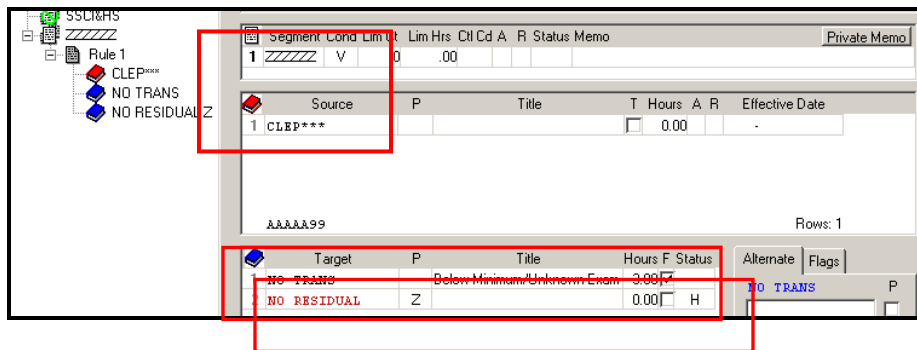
SSCI&HS
ZZZZZZ
Rule 1
CLEP***
NO TRANS
NO RESIDUAL Z

| | Segment | Cond | Lim Ut | Lim Hrs | Ctl Cd | A | R | Status | Memo |
|---|---|---|---|---|---|---|---|---|---|
| 1 | ZZZZZZ | V | 0 | .00 | | | | | |

Private Memo

| | Source | P | Title | T | Hours | A | R | Effective Date |
|---|---|---|---|---|---|---|---|---|
| 1 | CLEP*** | | | | 0.00 | | | - |

AAAAA99

Rows: 1

| | Target | P | Title | Hours | F | Status |
|---|---|---|---|---|---|---|
| 1 | NO TRANS | | Below Minimum/Unknown Exam | 3.00 | ✓ | |
| 2 | NO RESIDUAL | Z | | 0.00 | | H |

Alternate
Flags
NO TRANS
P